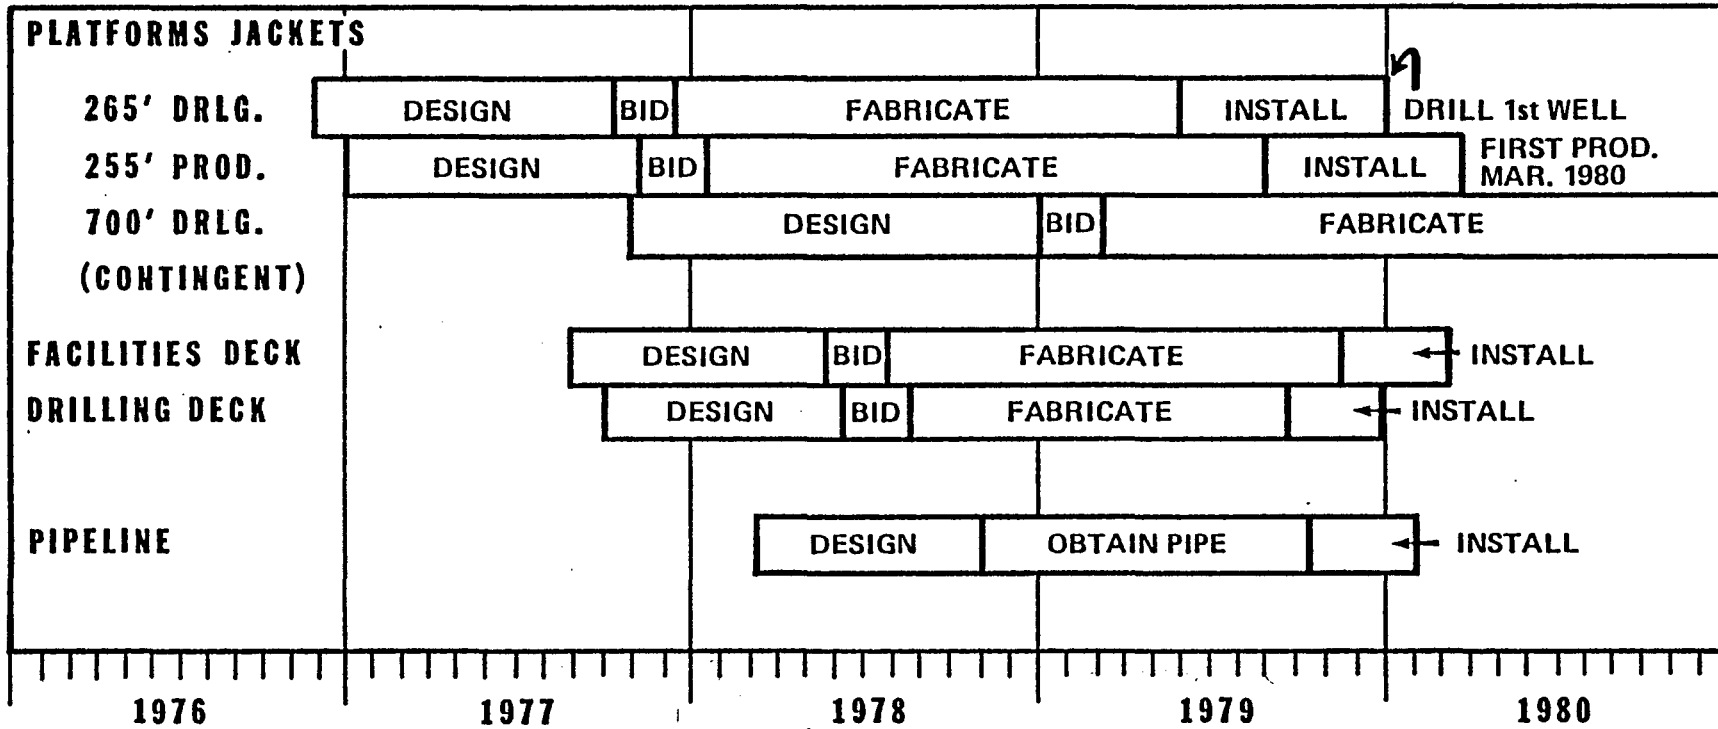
PLATFORMS JACKETS

265' DRLG. DESIGN BID FABRICATE INSTALL DRILL 1st WELL

255' PROD. DESIGN BID FABRICATE INSTALL FIRST PROD. MAR. 1980

700' DRLG. (CONTINGENT) DESIGN BID FABRICATE

FACILITIES DECK DESIGN BID FABRICATE INSTALL

DRILLING DECK DESIGN BID FABRICATE INSTALL

PIPELINE DESIGN OBTAIN PIPE INSTALL

1976 1977 1978 1979 1980